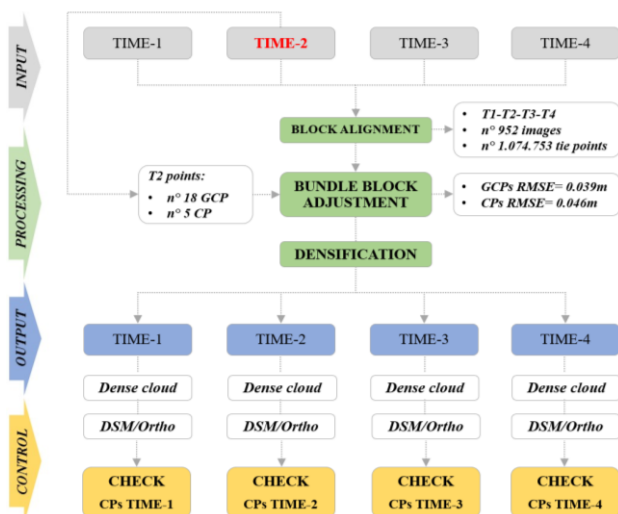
INPUT

TIME-1

TIME-2

TIME-3

TIME-4

PROCESSING

BLOCK ALIGNMENT

• T1-T2-T3-T4
• n° 952 images
• n° 1.074.753 tie points

T2 points:
• n° 18 GCP
• n° 5 CP

BUNDLE BLOCK ADJUSTMENT

• GCPs RMSE= 0.039m
• CPs RMSE= 0.046m

DENSIFICATION

OUTPUT

TIME-1

TIME-2

TIME-3

TIME-4

Dense cloud

Dense cloud

Dense cloud

Dense cloud

DSM/Ortho

DSM/Ortho

DSM/Ortho

DSM/Ortho

CONTROL

CHECK CPs TIME-1

CHECK CPs TIME-2

CHECK CPs TIME-3

CHECK CPs TIME-4